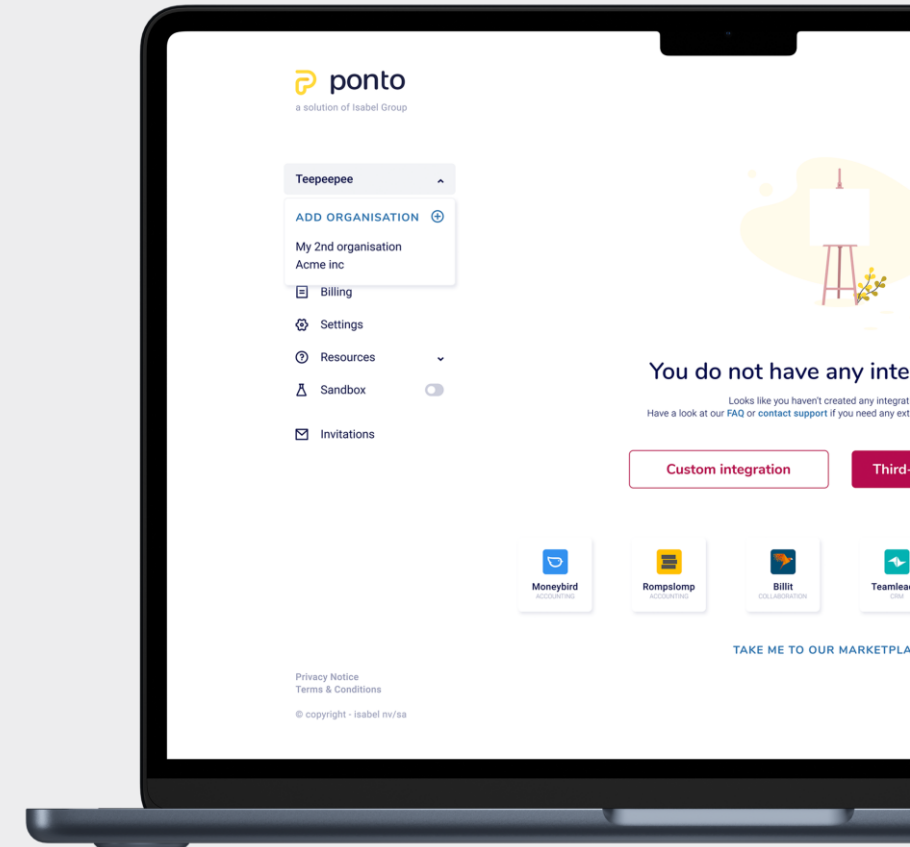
ponto
a solution of Isabel Group

Teepeepee

ADD ORGANISATION

My 2nd organisation
Acme inc

Billing
Settings
Resources
Sandbox

Invitations

You do not have any inte

Looks like you haven't created any integrat
Have a look at our FAQ or contact support if you need any ext

Custom integration
Third-

Moneybird
ACCOUNTING
Rompslomp
ACCOUNTING
Billit
COLLABORATION
Teamlea
CRM

TAKE ME TO OUR MARKETPLA

Privacy Notice
Terms & Conditions

© copyright - isabel nv/sa